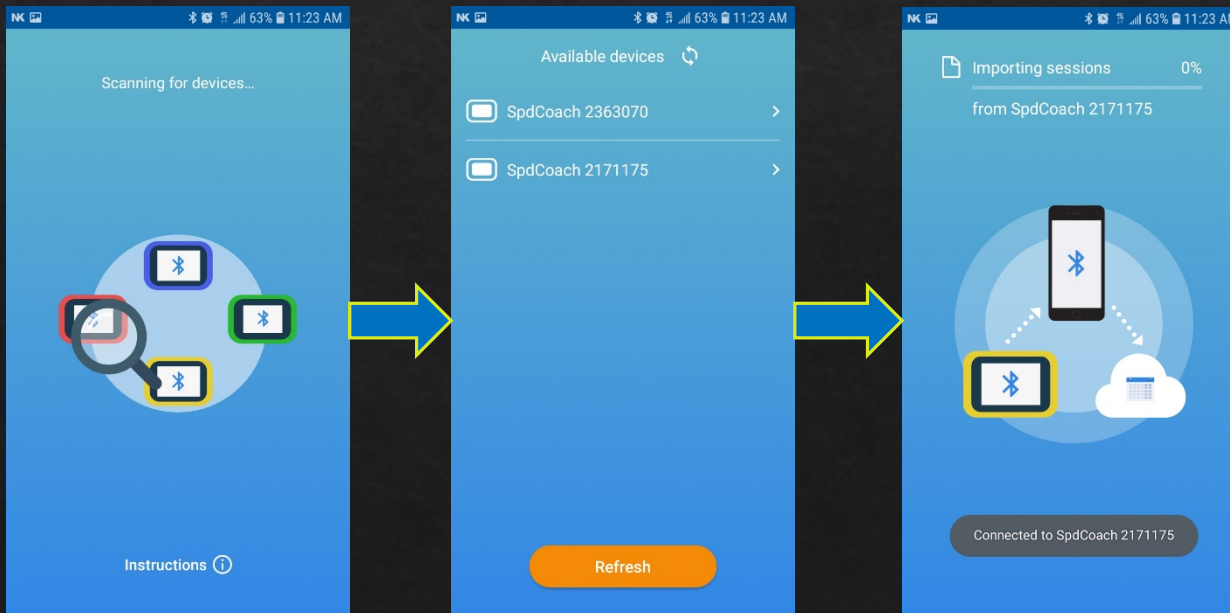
NK 63% 11:23 AM

Scanning for devices...

Instructions

NK 63% 11:23 AM

Available devices

SpdCoach 2363070

SpdCoach 2171175

Refresh

NK 63% 11:23 AM

Importing sessions 0%

from SpdCoach 2171175

Connected to SpdCoach 2171175